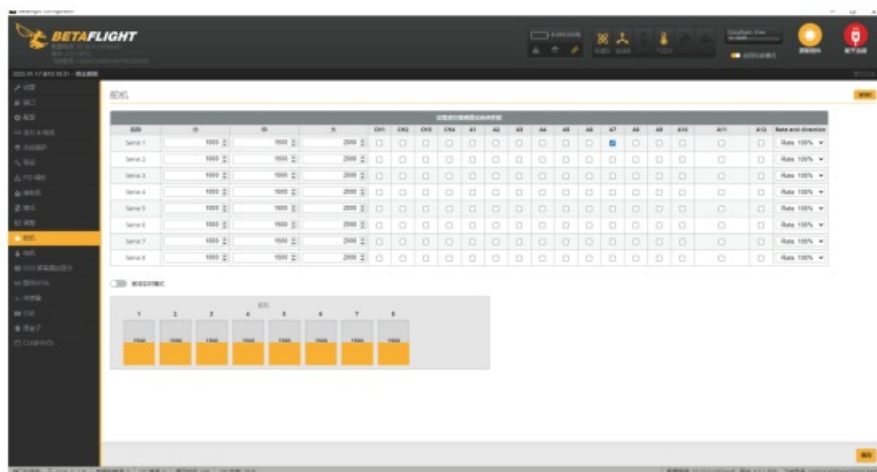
BETAFLIGHT

舵机

| 名称 | 小 | 中 | 大 | CH1 | CH2 | CH3 | CH4 | A1 | A2 | A3 | A4 | A5 | A6 | A7 | A8 | A9 | A10 | A11 | A12 | Rate and direction |
|---|---|---|---|---|---|---|---|---|---|---|---|---|---|---|---|---|---|---|---|---|
| Servo 1 | 1000 | 1500 | 2000 | | | | | | | | | | | ☑ | | | | | | Rate 100% |
| Servo 2 | 1000 | 1500 | 2000 | | | | | | | | | | | | | | | | | Rate 100% |
| Servo 3 | 1000 | 1500 | 2000 | | | | | | | | | | | | | | | | | Rate 100% |
| Servo 4 | 1000 | 1500 | 2000 | | | | | | | | | | | | | | | | | Rate 100% |
| Servo 5 | 1000 | 1500 | 2000 | | | | | | | | | | | | | | | | | Rate 100% |
| Servo 6 | 1000 | 1500 | 2000 | | | | | | | | | | | | | | | | | Rate 100% |
| Servo 7 | 1000 | 1500 | 2000 | | | | | | | | | | | | | | | | | Rate 100% |
| Servo 8 | 1000 | 1500 | 2000 | | | | | | | | | | | | | | | | | Rate 100% |

舵机

1 2 3 4 5 6 7 8

1500 1500 1500 1500 1500 1500 1500 1500

保存